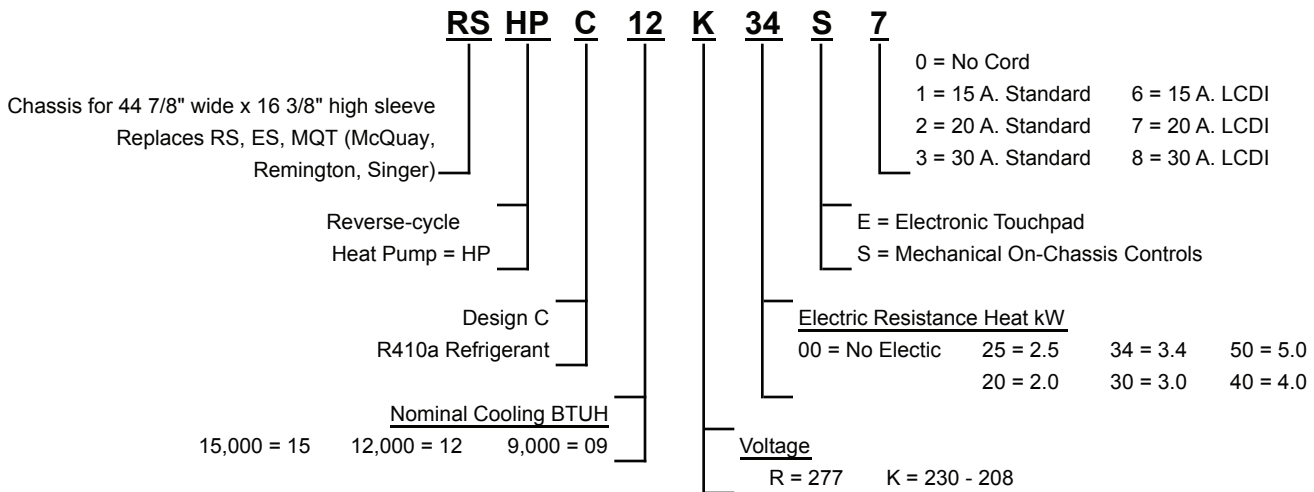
RS HP C 12 K 34 S 7

Chassis for 44 7/8" wide x 16 3/8" high sleeve Replaces RS, ES, MQT (McQuay, Remington, Singer)

Reverse-cycle Heat Pump = HP

Design C R410a Refrigerant

Nominal Cooling BTUH
15,000 = 15 12,000 = 12 9,000 = 09

Voltage
R = 277 K = 230 - 208

Electric Resistance Heat kW
00 = No Electic 25 = 2.5 34 = 3.4 50 = 5.0
20 = 2.0 30 = 3.0 40 = 4.0

E = Electronic Touchpad
S = Mechanical On-Chassis Controls

0 = No Cord
1 = 15 A. Standard 6 = 15 A. LCDI
2 = 20 A. Standard 7 = 20 A. LCDI
3 = 30 A. Standard 8 = 30 A. LCDI